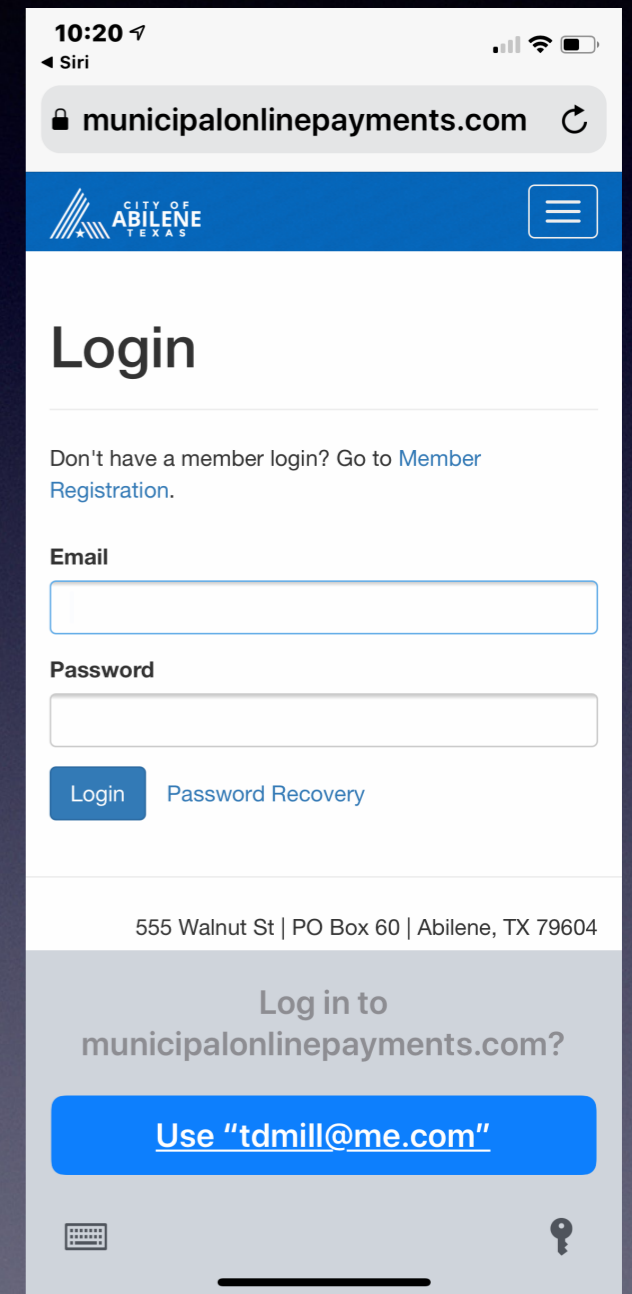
10:20
◂ Siri

municipalonlinepayments.com

CITY OF
ABILENE
TEXAS

Login

Don't have a member login? Go to Member Registration.

Email

Password

Login Password Recovery

555 Walnut St | PO Box 60 | Abilene, TX 79604

Log in to municipalonlinepayments.com?

Use “tdmill@me.com”